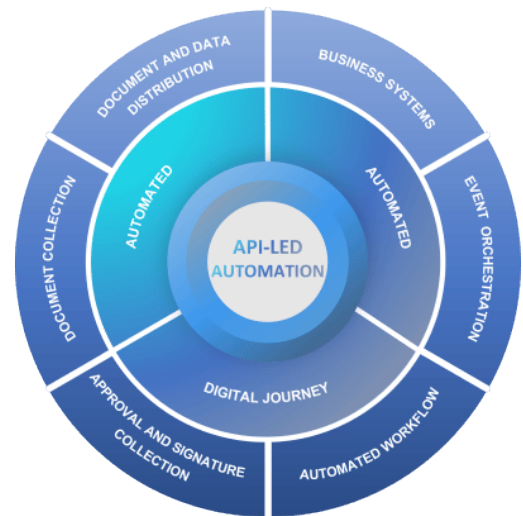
DOCUMENT AND DATA DISTRIBUTION

BUSINESS SYSTEMS

EVENT ORCHESTRATION

AUTOMATED WORKFLOW

APPROVAL AND SIGNATURE COLLECTION

DOCUMENT COLLECTION

AUTOMATED

AUTOMATED

DIGITAL JOURNEY

API-LED AUTOMATION